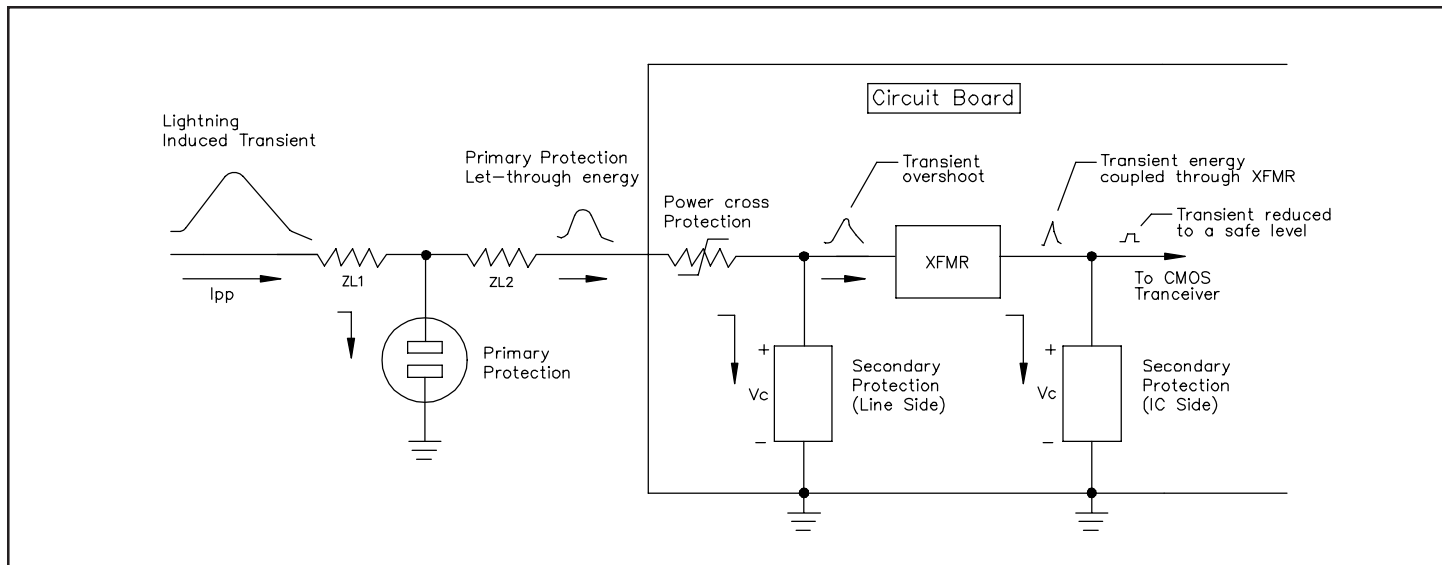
Circuit Board

Lightning
Induced Transient

Primary Protection
Let-through energy

Power cross
Protection

Transient
overshoot

Transient energy
coupled through XFMR

Transient reduced
to a safe level

Ipp

ZL1

ZL2

XFMR

To CMOS
Tranceiver

Primary
Protection

+
Vc
−

Secondary
Protection
(Line Side)

+
Vc
−

Secondary
Protection
(IC Side)